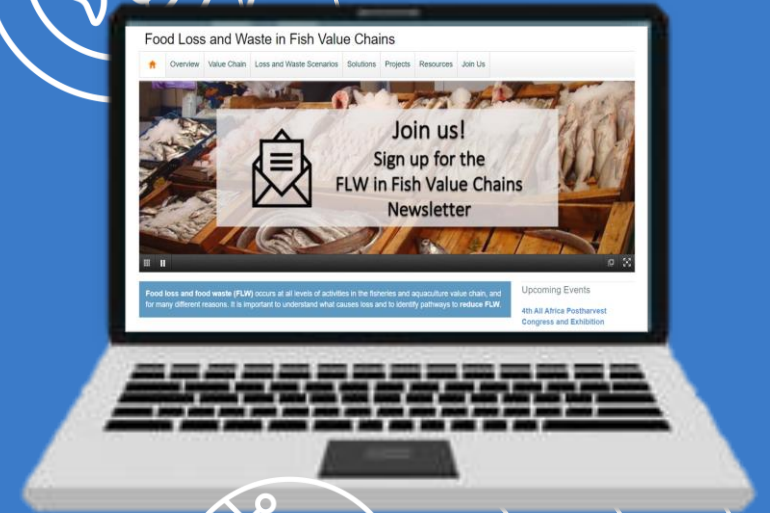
Food Loss and Waste in Fish Value Chains

Overview Value Chain Loss and Waste Scenarios Solutions Projects Resources Join Us

Join us!
Sign up for the
FLW in Fish Value Chains
Newsletter

Food loss and food waste (FLW) occurs at all levels of activities in the fisheries and aquaculture value chain, and for many different reasons. It is important to understand what causes loss and to identify pathways to reduce FLW.

Upcoming Events

4th All Africa Postharvest Congress and Exhibition